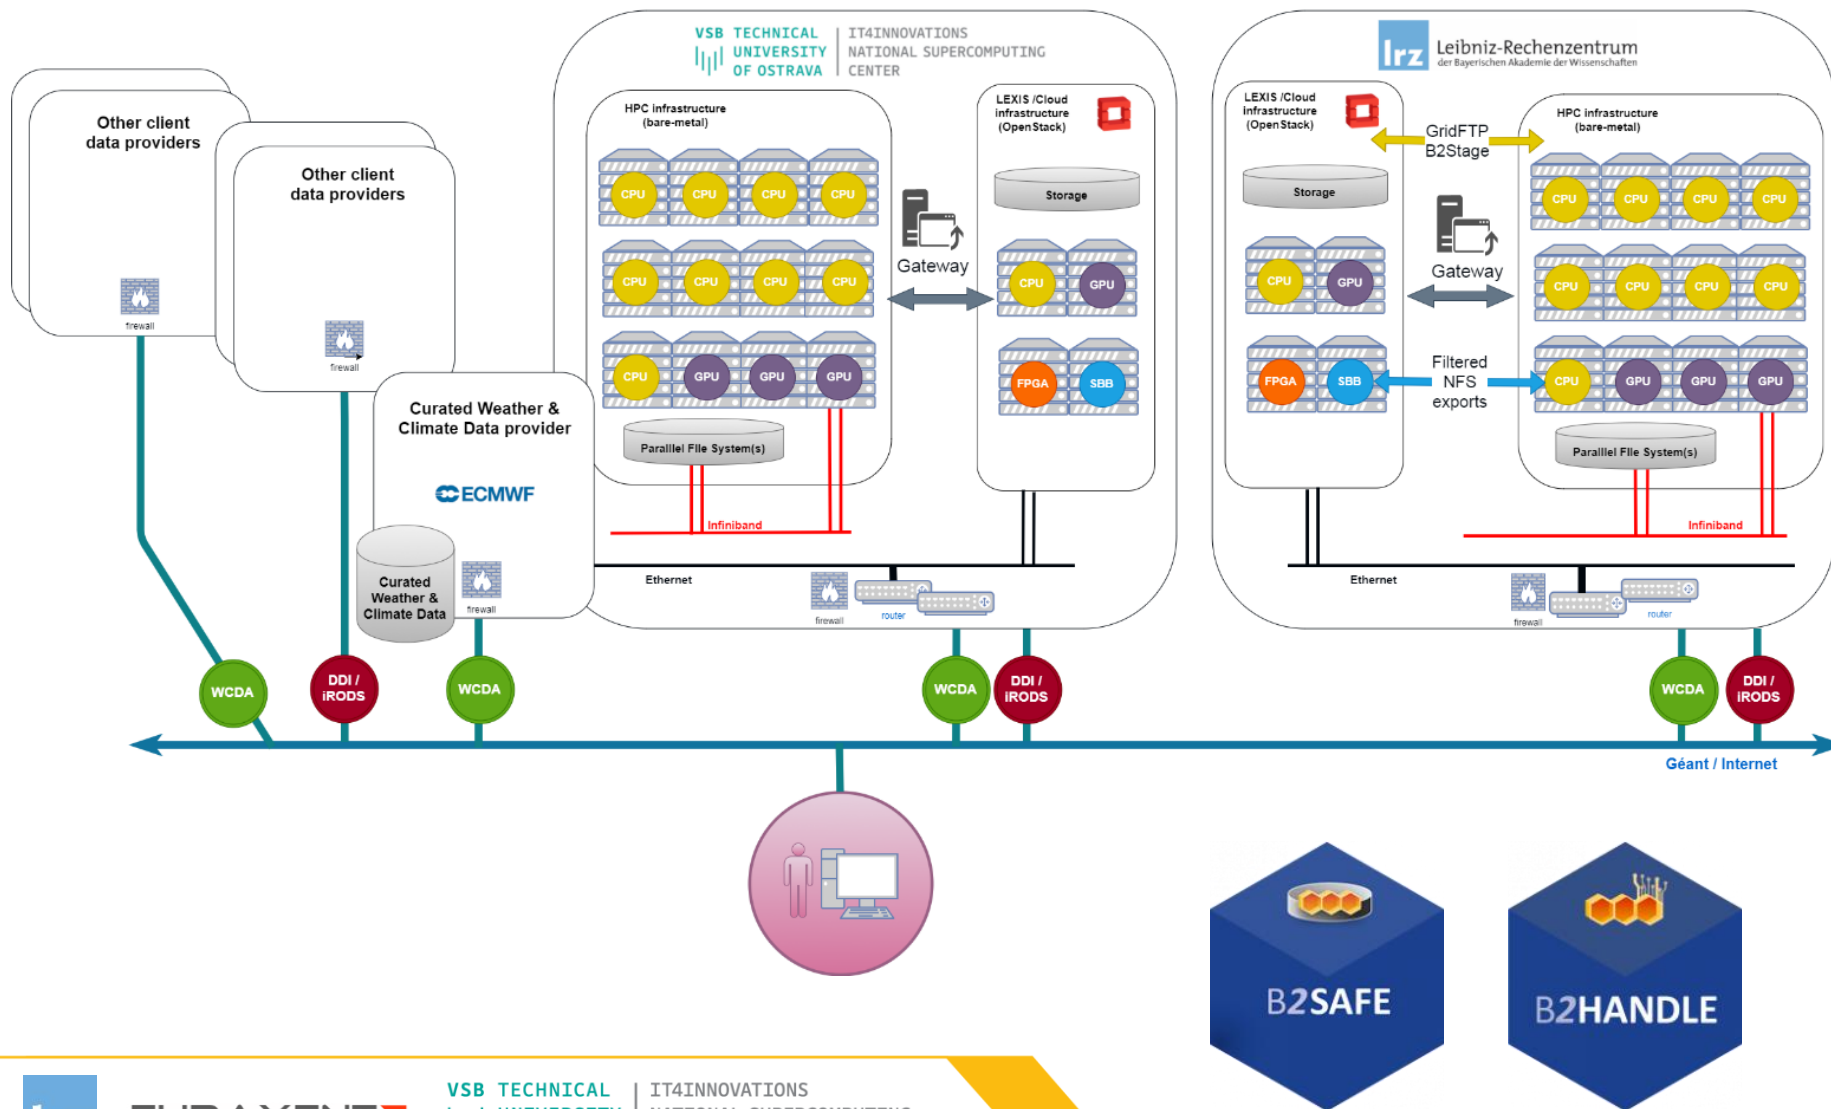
Other client data providers

firewall

Other client data providers

firewall

Curated Weather & Climate Data provider

ECMWF

Curated Weather & Climate Data

firewall

VSB TECHNICAL UNIVERSITY OF OSTRAVA | IT4INNOVATIONS NATIONAL SUPERCOMPUTING CENTER

HPC infrastructure (bare-metal)

CPU CPU CPU CPU
CPU CPU CPU CPU
CPU GPU GPU GPU

Parallel File System(s)

Gateway

LEXIS /Cloud infrastructure (OpenStack)

Storage

CPU GPU
FPGA SBB

Infiniband

Ethernet

firewall

router

Leibniz-Rechenzentrum der Bayerischen Akademie der Wissenschaften

LEXIS /Cloud infrastructure (OpenStack)

Storage

CPU GPU
FPGA SBB

GridFTP B2Stage

Gateway

Filtered NFS exports

HPC infrastructure (bare-metal)

CPU CPU CPU CPU
CPU CPU CPU CPU
CPU GPU GPU GPU

Parallel File System(s)

Infiniband

Ethernet

firewall

router

WCDA
DDI / iRODS
WCDA
WCDA
DDI / iRODS
WCDA
DDI / iRODS

Géant / Internet

B2SAFE

B2HANDLE

VSB TECHNICAL | IT4INNOVATIONS